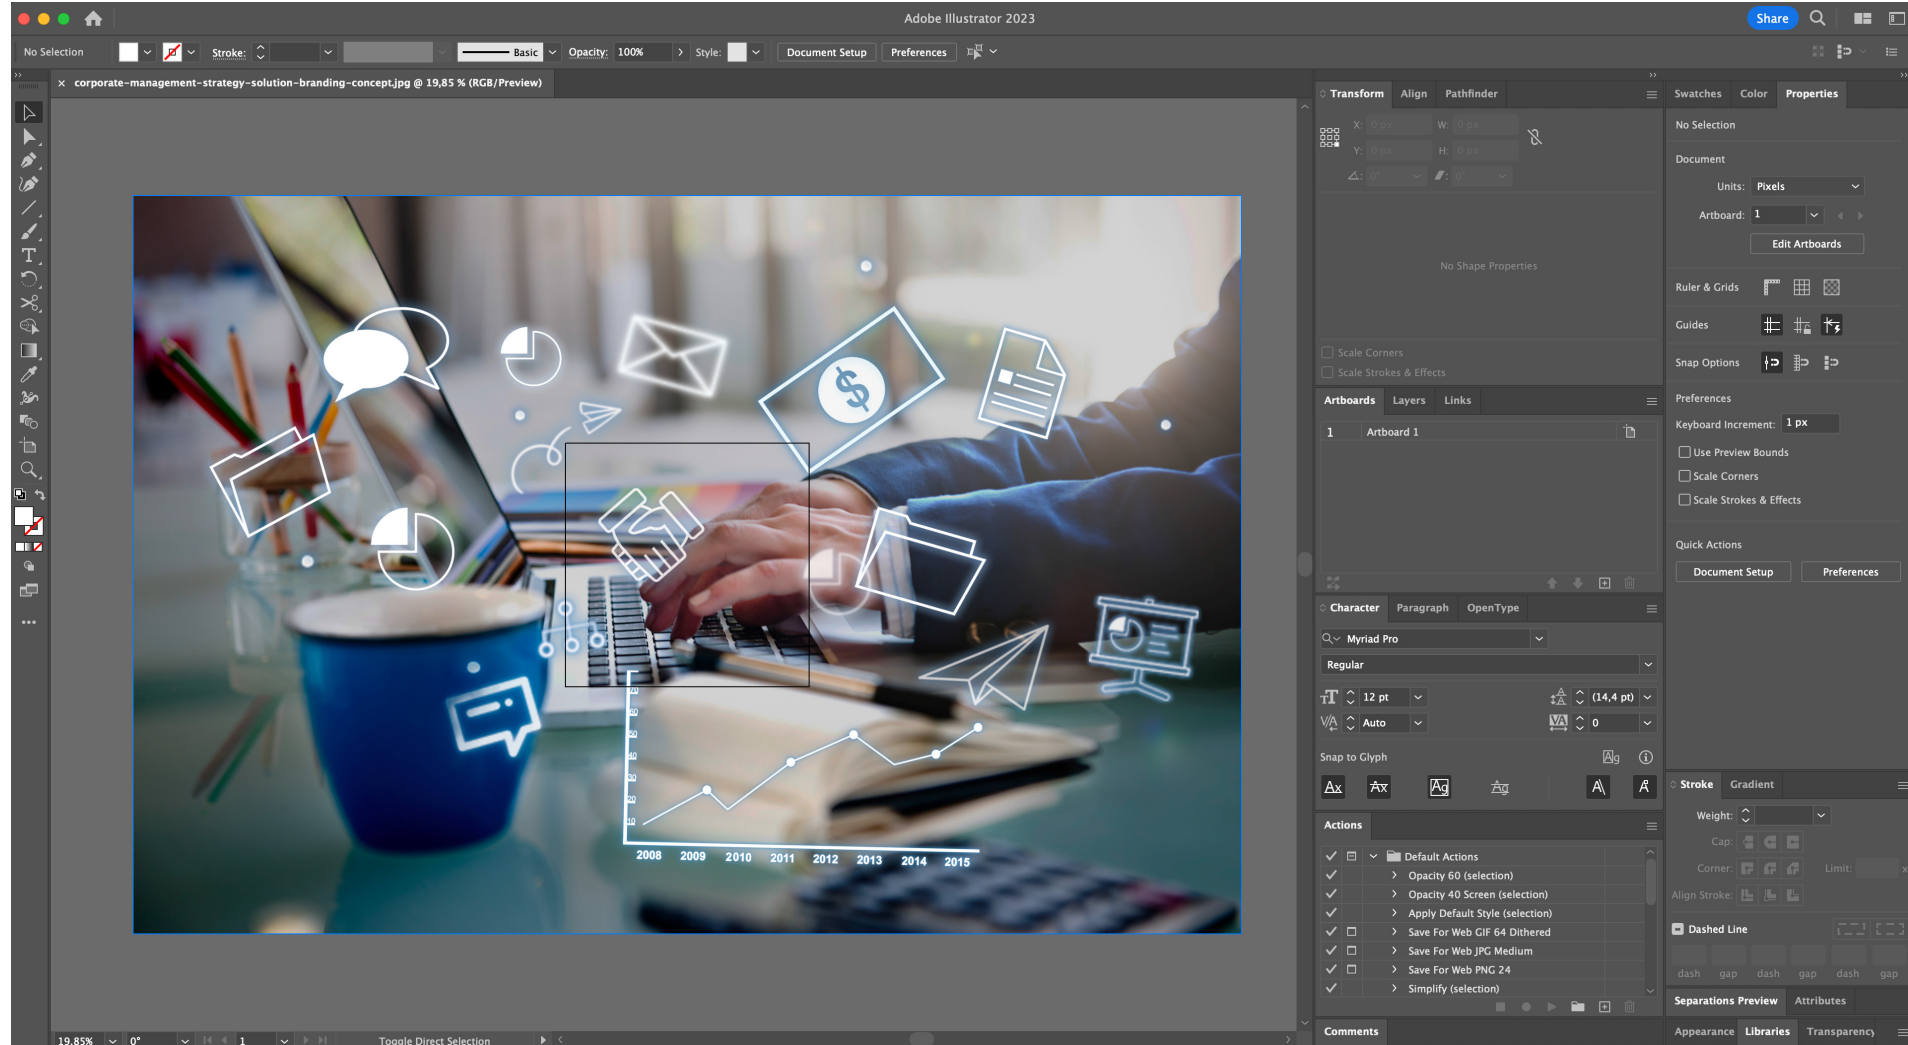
Adobe Illustrator 2023

Share

No Selection

Stroke:

Basic

Opacity: 100%

Style:

Document Setup

Preferences

corporate-management-strategy-solution-branding-concept.jpg @ 19,85 % (RGB/Preview)

$

2008 2009 2010 2011 2012 2013 2014 2015

Transform Align Pathfinder

X: 0 px W: 0 px
Y: 0 px H: 0 px

No Shape Properties

Scale Corners
Scale Strokes & Effects

Artboards Layers Links

1 Artboard 1

Character Paragraph OpenType

Myriad Pro
Regular
12 pt (14,4 pt)
Auto 0

Snap to Glyph

Actions

Default Actions
Opacity 60 (selection)
Opacity 40 Screen (selection)
Apply Default Style (selection)
Save For Web GIF 64 Dithered
Save For Web JPG Medium
Save For Web PNG 24
Simplify (selection)

Comments

Swatches Color Properties

No Selection

Document

Units: Pixels

Artboard: 1

Edit Artboards

Ruler & Grids

Guides

Snap Options

Preferences

Keyboard Increment: 1 px

Use Preview Bounds
Scale Corners
Scale Strokes & Effects

Quick Actions

Document Setup Preferences

Stroke Gradient

Weight:
Cap:
Corner: Limit:
Align Stroke:

Dashed Line

dash gap dash gap dash gap

Separations Preview Attributes

Appearance Libraries Transparency

19,85% 0° 1 Toggle Direct Selection